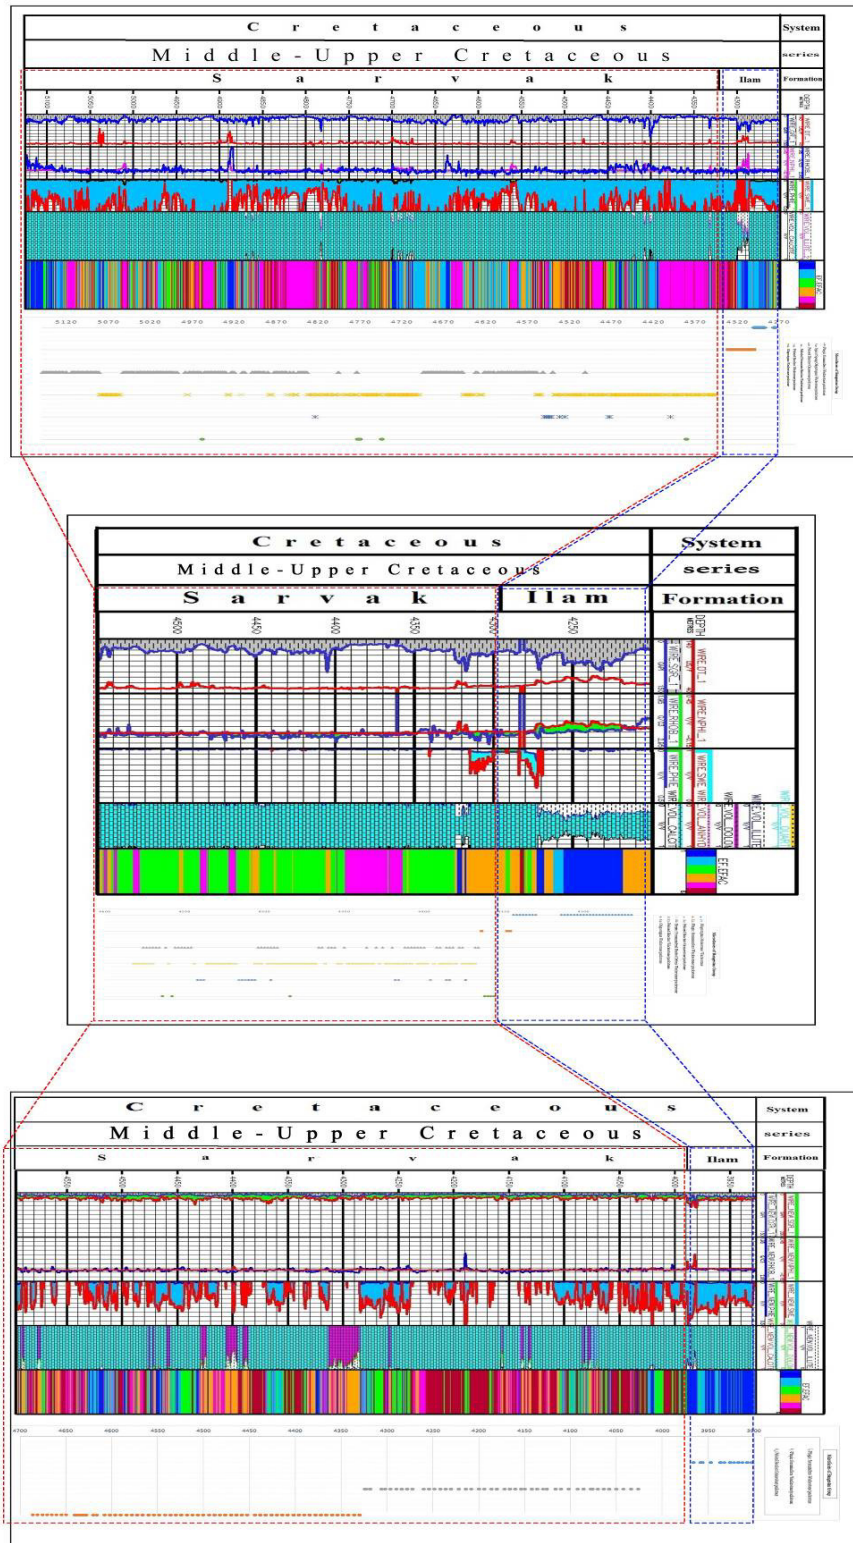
Cretaceous | System
Middle-Upper Cretaceous | series
Sarvak | Ilam | Formation

DEPTH METRES

5120 5070 5020 4970 4920 4870 4820 4770 4720 4670 4620 4570 4520 4470 4420 4370 4320 4270

EF.EFAC

Cretaceous | System
Middle-Upper Cretaceous | series
Sarvak | Ilam | Formation

DEPTH METRES

4500 4450 4400 4350 4300 4250

WIRE.DT_1
WIRE.SGR_1
WIRE.NPHI_1
WIRE.RHOB_1
WIRE.SWE
WIRE.PHIE
WIRE.VOL_ANHYD
WIRE.VOL_CALCI
WIRE.VOL_DOLO
WIRE.VOL_ILLITE

EF.EFAC

Cretaceous | System
Middle-Upper Cretaceous | series
Sarvak | Ilam | Formation

DEPTH METRES

EF.EFAC

4700 4650 4600 4550 4500 4450 4400 4350 4300 4250 4200 4150 4100 4050 4000 3950 3900